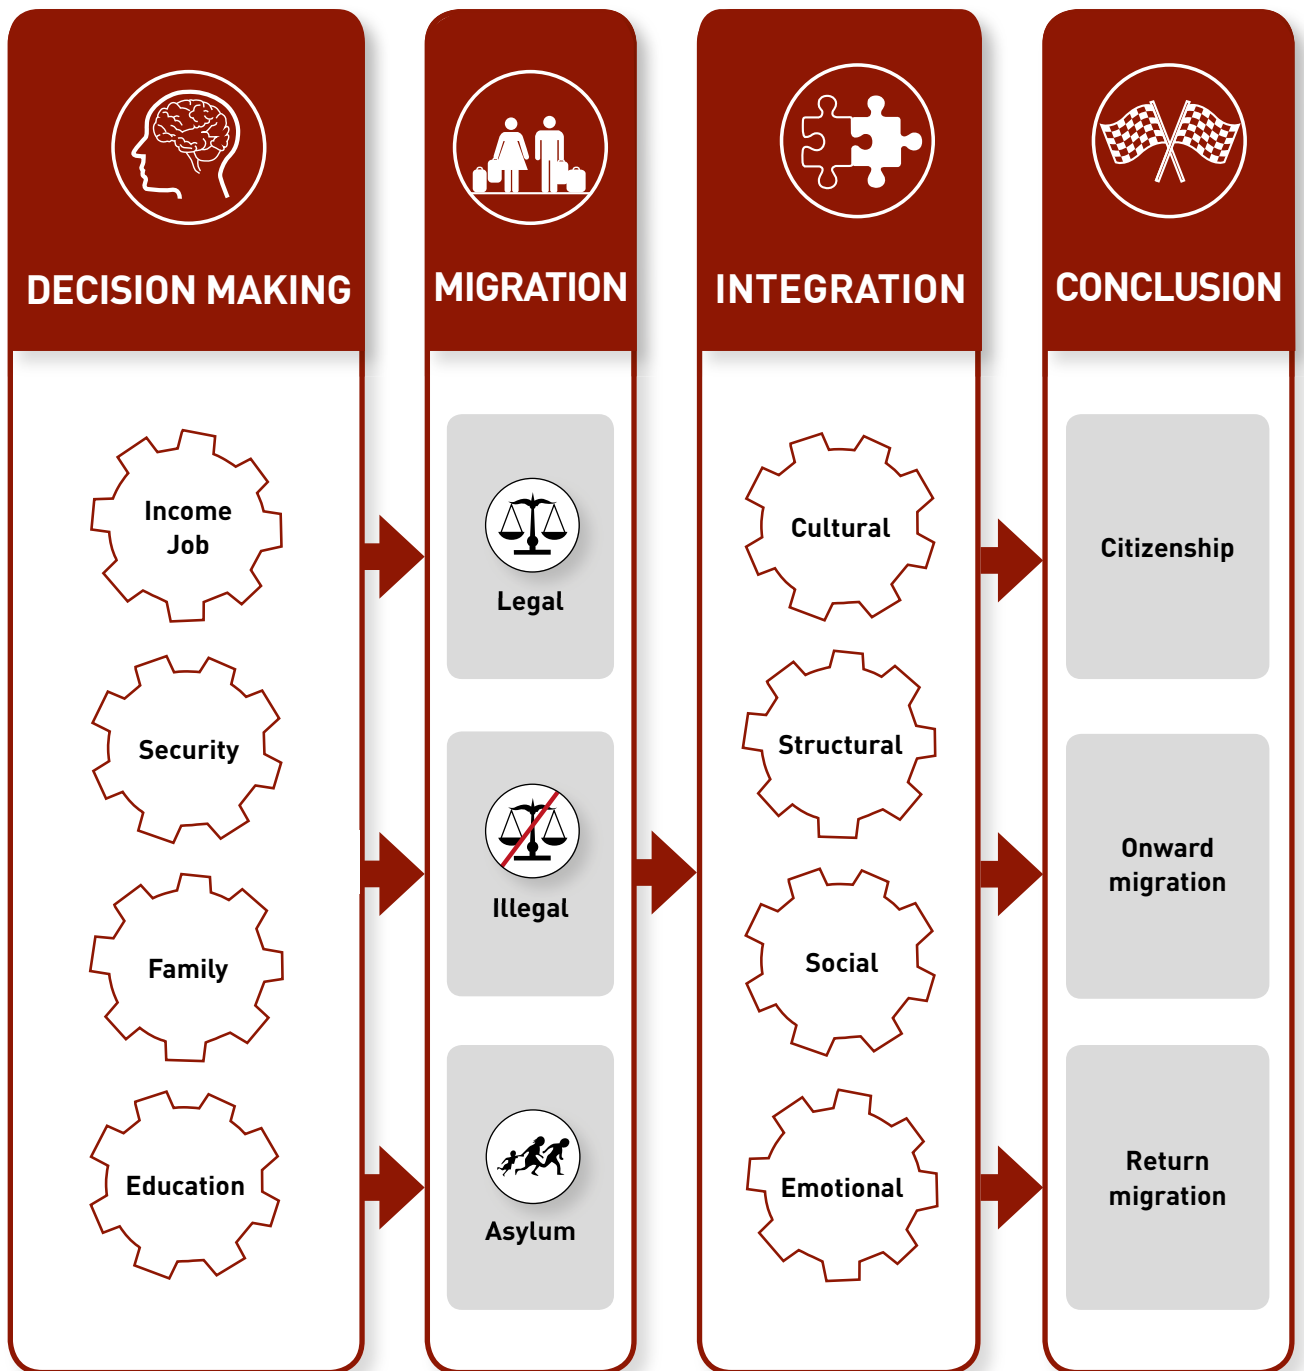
DECISION MAKING

Income
Job

Security

Family

Education

MIGRATION

Legal

Illegal

Asylum

INTEGRATION

Cultural

Structural

Social

Emotional

CONCLUSION

Citizenship

Onward migration

Return migration